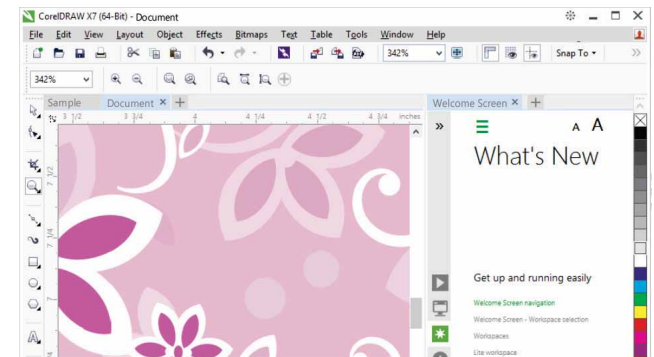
CorelDRAW X7 (64-Bit) - Document

File Edit View Layout Object Effects Bitmaps Text Table Tools Window Help

342%

Snap To

342%

Sample Document

Welcome Screen

3 1/2 3 3/4 4 4 1/4 4 1/2 4 3/4 inches

3 1/2

3 3/4

A A

What's New

Get up and running easily

Welcome Screen navigation

Welcome Screen - Workspace selection

Workspaces

Lite workspace